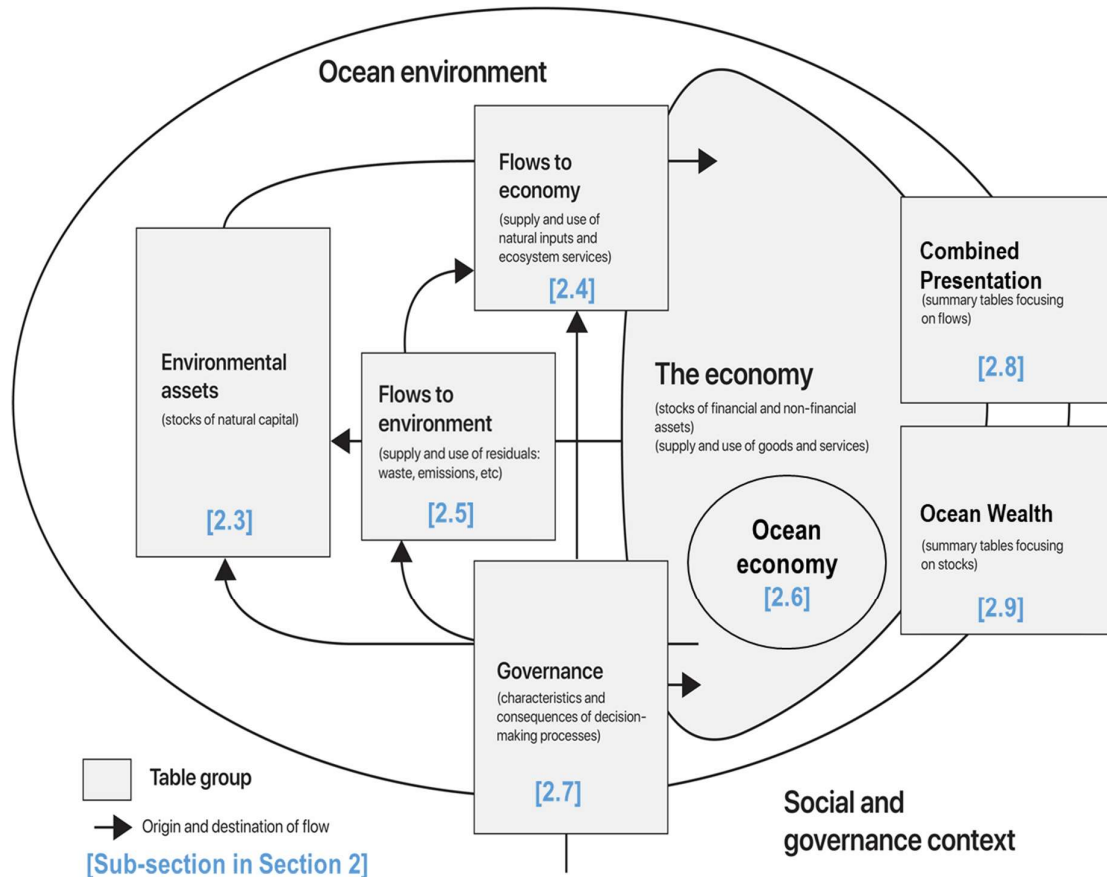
Ocean environment

Flows to economy
(supply and use of natural inputs and ecosystem services)
[2.4]

Combined Presentation
(summary tables focusing on flows)
[2.8]

Environmental assets
(stocks of natural capital)
[2.3]

Flows to environment
(supply and use of residuals: waste, emissions, etc)
[2.5]

The economy
(stocks of financial and non-financial assets)
(supply and use of goods and services)

Ocean economy
[2.6]

Ocean Wealth
(summary tables focusing on stocks)
[2.9]

Governance
(characteristics and consequences of decision-making processes)
[2.7]

Table group

Origin and destination of flow

[Sub-section in Section 2]

Social and governance context